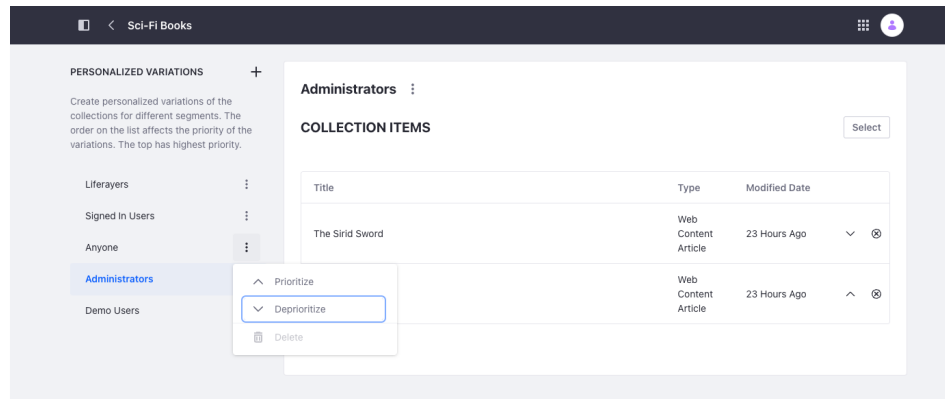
Sci-Fi Books

PERSONALIZED VARIATIONS +

Create personalized variations of the collections for different segments. The order on the list affects the priority of the variations. The top has highest priority.

Liferayers

Signed In Users

Anyone

Administrators

Demo Users

Prioritize

Deprioritize

Delete

Administrators

COLLECTION ITEMS

Select

| Title | Type | Modified Date |
|---|---|---|
| The Sirid Sword | Web Content Article | 23 Hours Ago |
| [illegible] | Web Content Article | 23 Hours Ago |